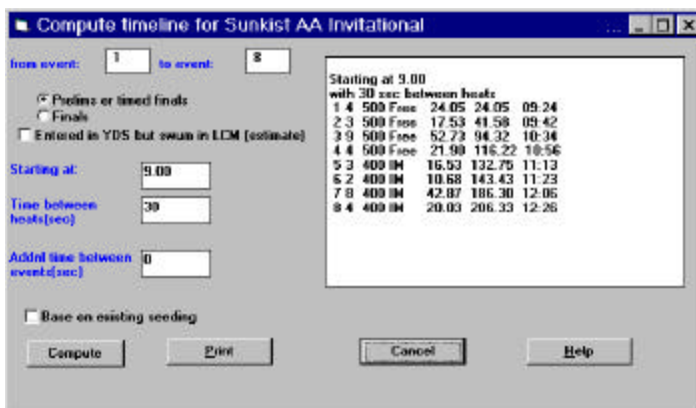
Compute timeline for Sunkist AA Invitational

from event: 1 to event: 8

Prelims or timed finals
Finals
Entered in YDS but swum in LCM (estimate)

Starting at: 9.00

Time between heats(sec) 30

Addnl time between events(sec) 0

Starting at 9.00
with 30 sec between heats
1 4 500 Free 24.05 24.05 09:24
2 3 500 Free 17.53 41.58 09:42
3 9 500 Free 52.73 94.32 10:34
4 4 500 Free 21.90 116.22 10:56
5 3 400 IM 16.53 132.75 11:13
6 2 400 IM 10.68 143.43 11:23
7 8 400 IM 42.87 186.30 12:06
8 4 400 IM 20.03 206.33 12:26

Base on existing seeding

Compute Print Cancel Help